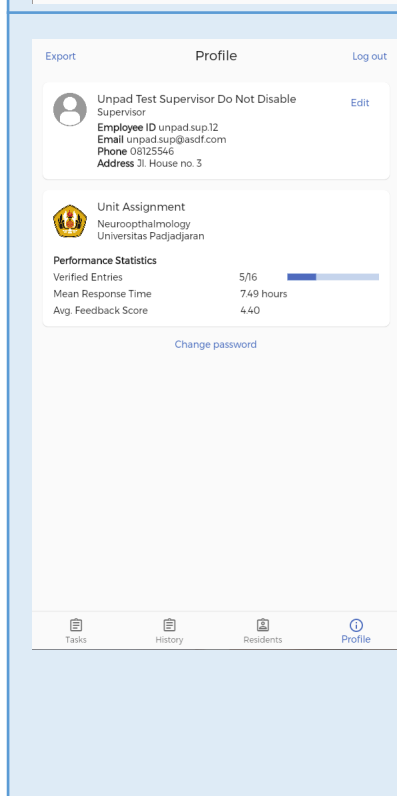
Export

Profile

Log out

Unpad Test Supervisor Do Not Disable
Supervisor
**Employee ID** unpad.sup.12
**Email** unpad.sup@asdf.com
**Phone** 08125546
**Address** Jl. House no. 3

Edit

Unit Assignment
Neuroopthalmology
Universitas Padjadjaran

**Performance Statistics**

| | |
|---|---|
| Verified Entries | 5/16 |
| Mean Response Time | 7.49 hours |
| Avg. Feedback Score | 4.40 |

Change password

Tasks

History

Residents

Profile